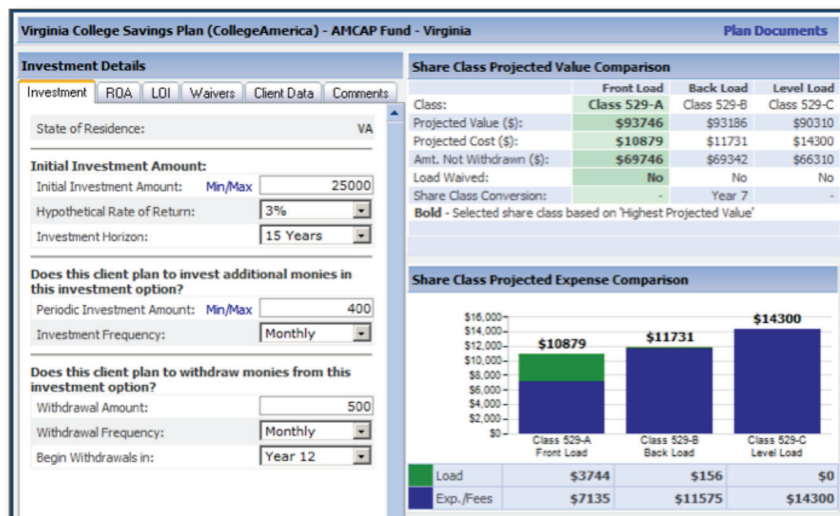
Virginia College Savings Plan (CollegeAmerica) - AMCAP Fund - Virginia
Plan Documents

Investment Details

Investment | ROA | LOI | Waivers | Client Data | Comments

State of Residence: VA

Initial Investment Amount:
Initial Investment Amount: Min/Max 25000
Hypothetical Rate of Return: 3%
Investment Horizon: 15 Years

Does this client plan to invest additional monies in this investment option?
Periodic Investment Amount: Min/Max 400
Investment Frequency: Monthly

Does this client plan to withdraw monies from this investment option?
Withdrawal Amount: 500
Withdrawal Frequency: Monthly
Begin Withdrawals in: Year 12

Share Class Projected Value Comparison

| | Front Load | Back Load | Level Load |
|---|---|---|---|
| Class: | Class 529-A | Class 529-B | Class 529-C |
| Projected Value ($): | $93746 | $93186 | $90310 |
| Projected Cost ($): | $10879 | $11731 | $14300 |
| Amt. Not Withdrawn ($): | $69746 | $69342 | $66310 |
| Load Waived: | No | No | No |
| Share Class Conversion: | - | Year 7 | - |

Bold - Selected share class based on 'Highest Projected Value'

Share Class Projected Expense Comparison

$16,000
$14,000
$12,000
$10,000
$8,000
$6,000
$4,000
$2,000
$0

$10879 $11731 $14300

Class 529-A Front Load
Class 529-B Back Load
Class 529-C Level Load

| | | | |
|---|---|---|---|
| Load | $3744 | $156 | $0 |
| Exp./Fees | $7135 | $11575 | $14300 |